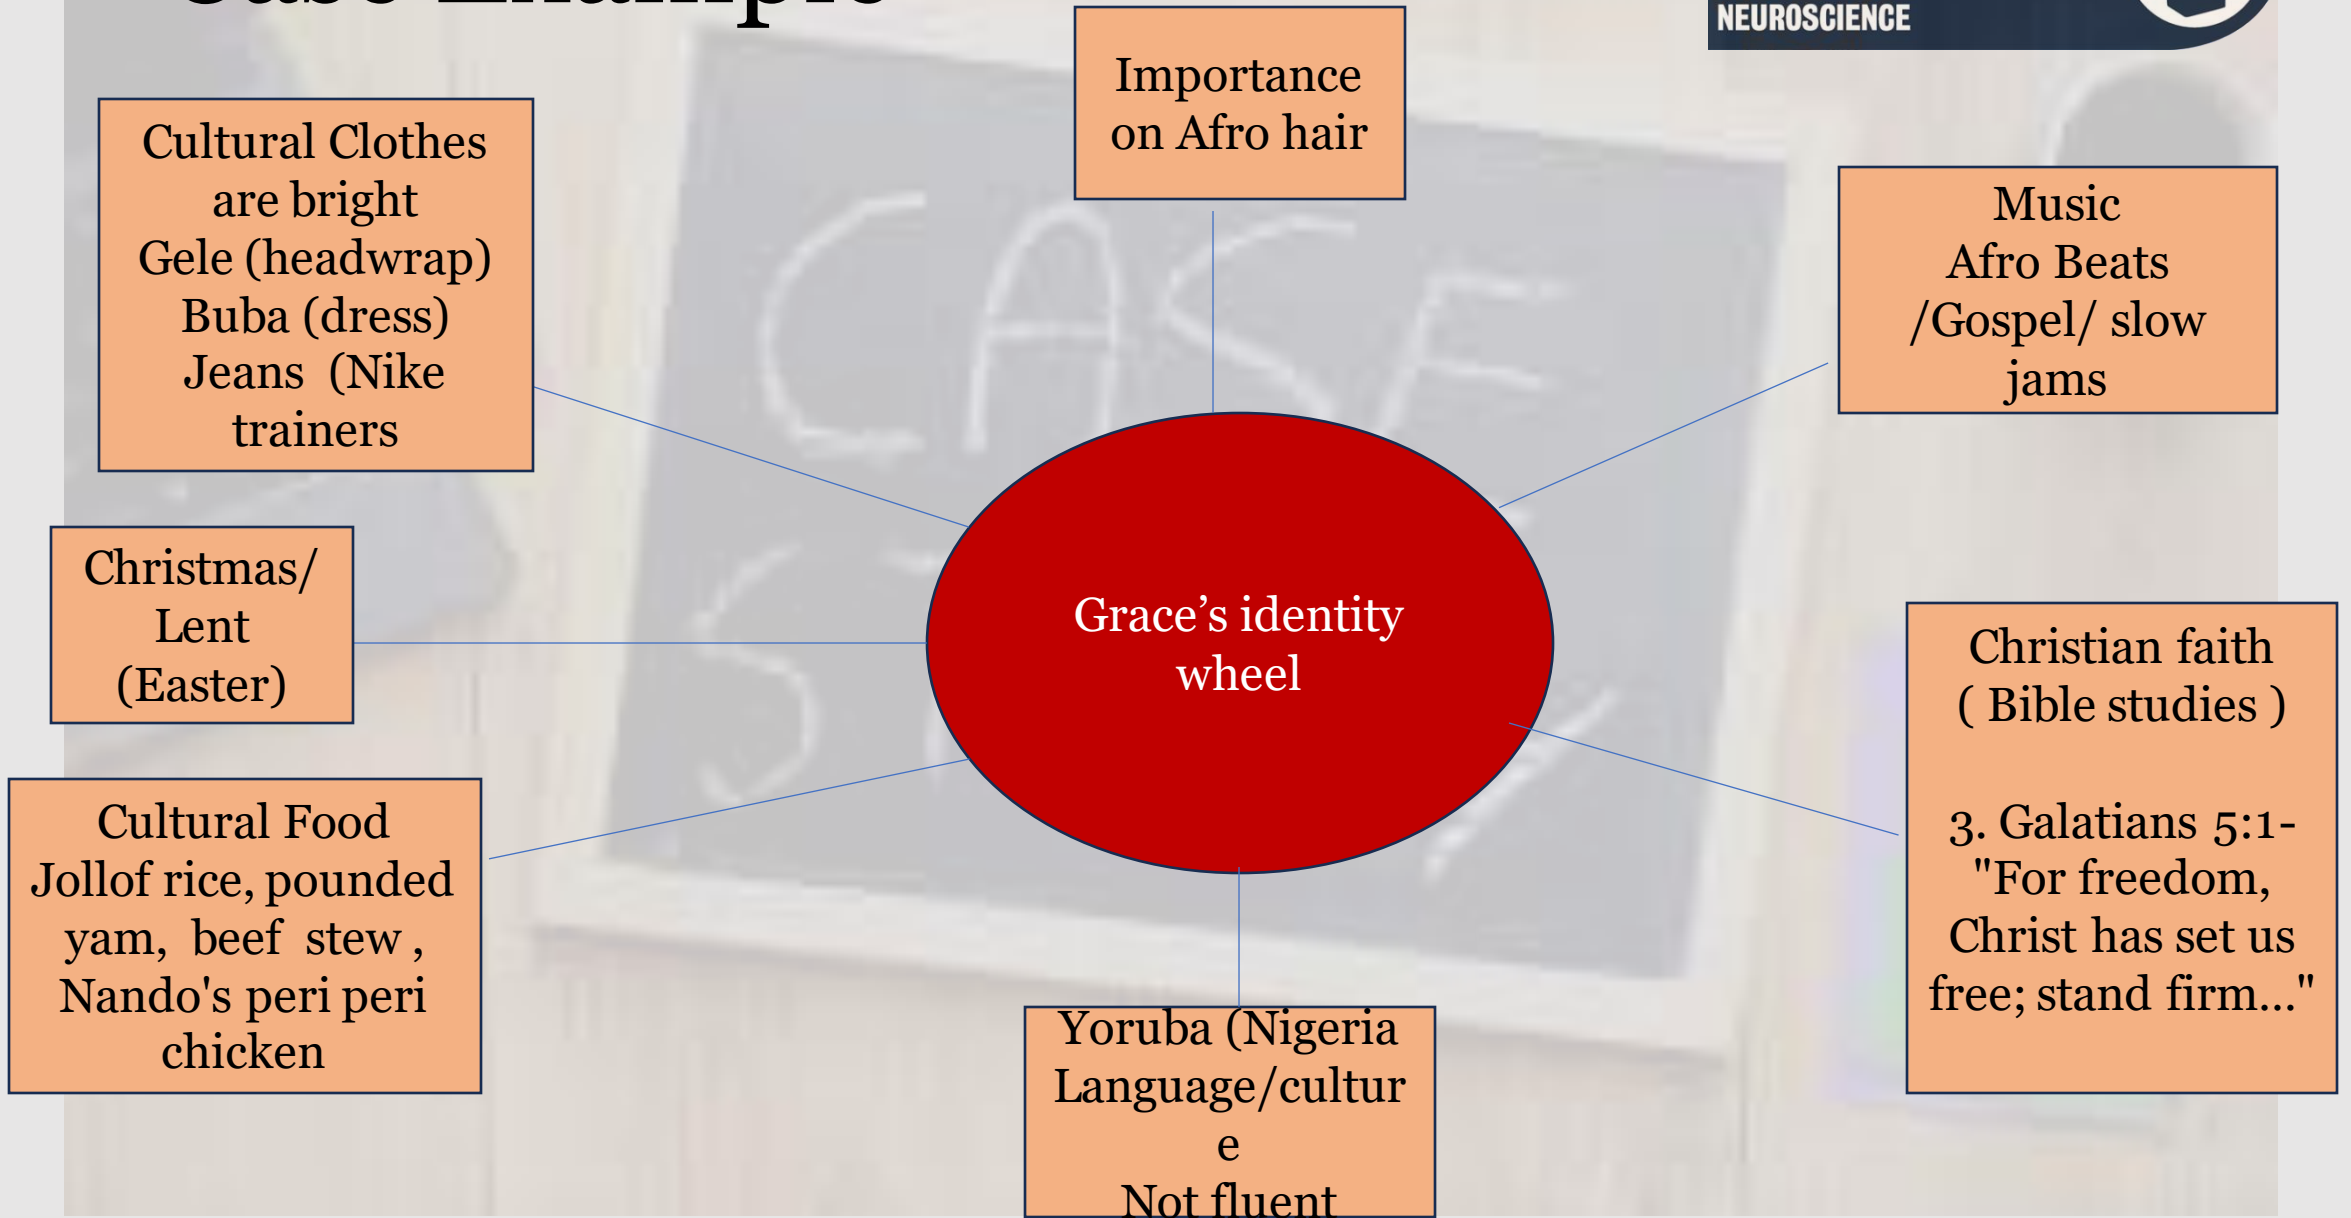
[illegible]

NEUROSCIENCE

Cultural Clothes are bright
Gele (headwrap)
Buba (dress)
Jeans (Nike trainers

Importance on Afro hair

Music
Afro Beats /Gospel/ slow jams

Christmas/ Lent (Easter)

Grace's identity wheel

Christian faith ( Bible studies )

3. Galatians 5:1- "For freedom, Christ has set us free; stand firm..."

Cultural Food
Jollof rice, pounded yam, beef stew , Nando's peri peri chicken

Yoruba (Nigeria Language/cultur e
Not fluent